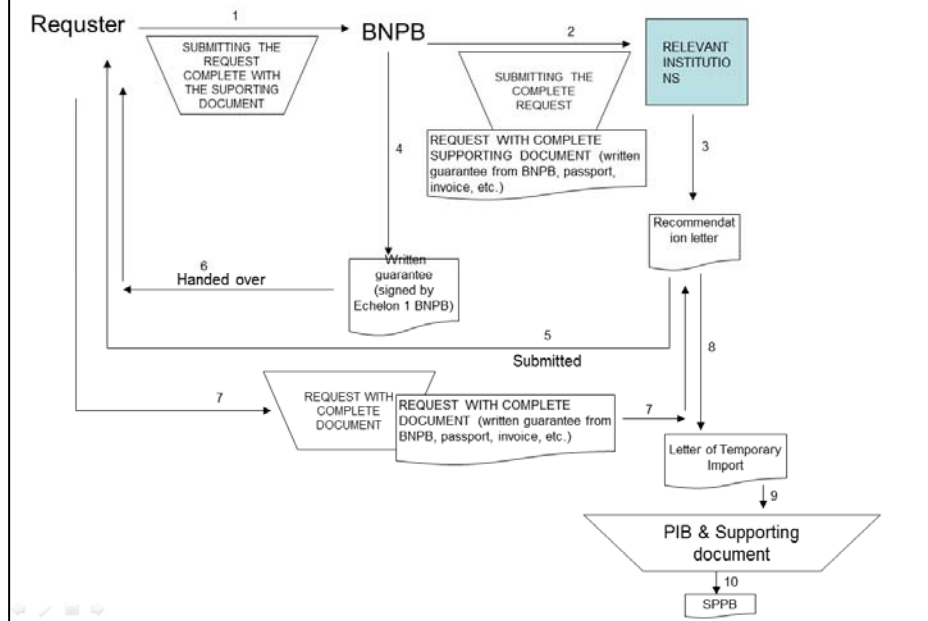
Requster

1

SUBMITTING THE REQUEST COMPLETE WITH THE SUPORTING DOCUMENT

BNPB

2

SUBMITTING THE COMPLETE REQUEST

RELEVANT INSTITUTIONS

REQUEST WITH COMPLETE SUPPORTING DOCUMENT (written guarantee from BNPB, passport, invoice, etc.)

4

3

Recommendation letter

6

Handed over

Written guarantee (signed by Echelon 1 BNPB)

5

Submitted

8

7

REQUEST WITH COMPLETE DOCUMENT

REQUEST WITH COMPLETE DOCUMENT (written guarantee from BNPB, passport, invoice, etc.)

7

Letter of Temporary Import

9

PIB & Supporting document

10

SPPB